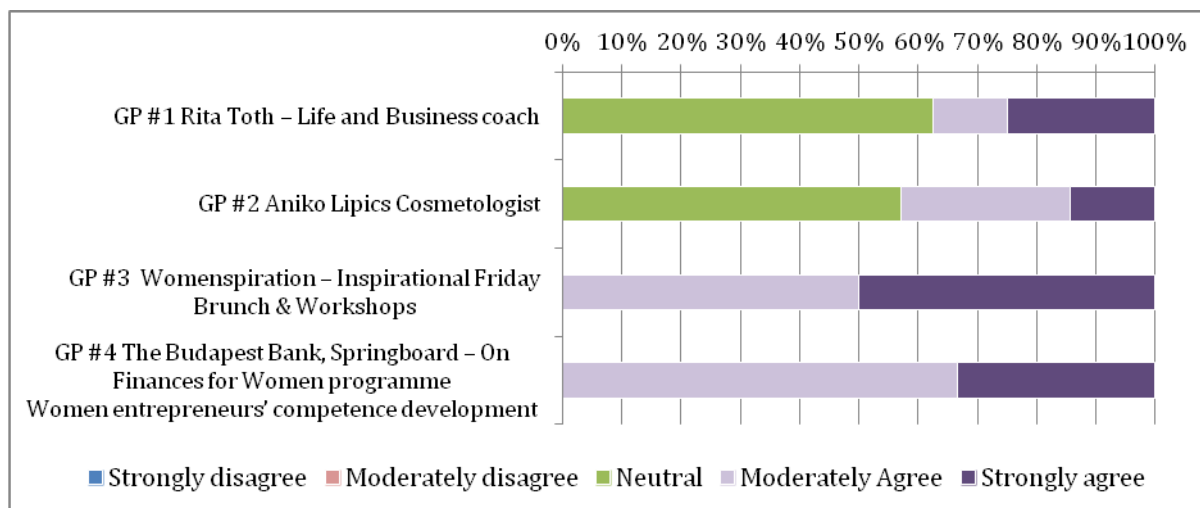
0% 10% 20% 30% 40% 50% 60% 70% 80% 90% 100%

GP #1 Rita Toth – Life and Business coach

GP #2 Aniko Lipics Cosmetologist

GP #3 Womenspiration – Inspirational Friday Brunch & Workshops

GP #4 The Budapest Bank, Springboard – On Finances for Women programme Women entrepreneurs' competence development

Strongly disagree Moderately disagree Neutral Moderately Agree Strongly agree